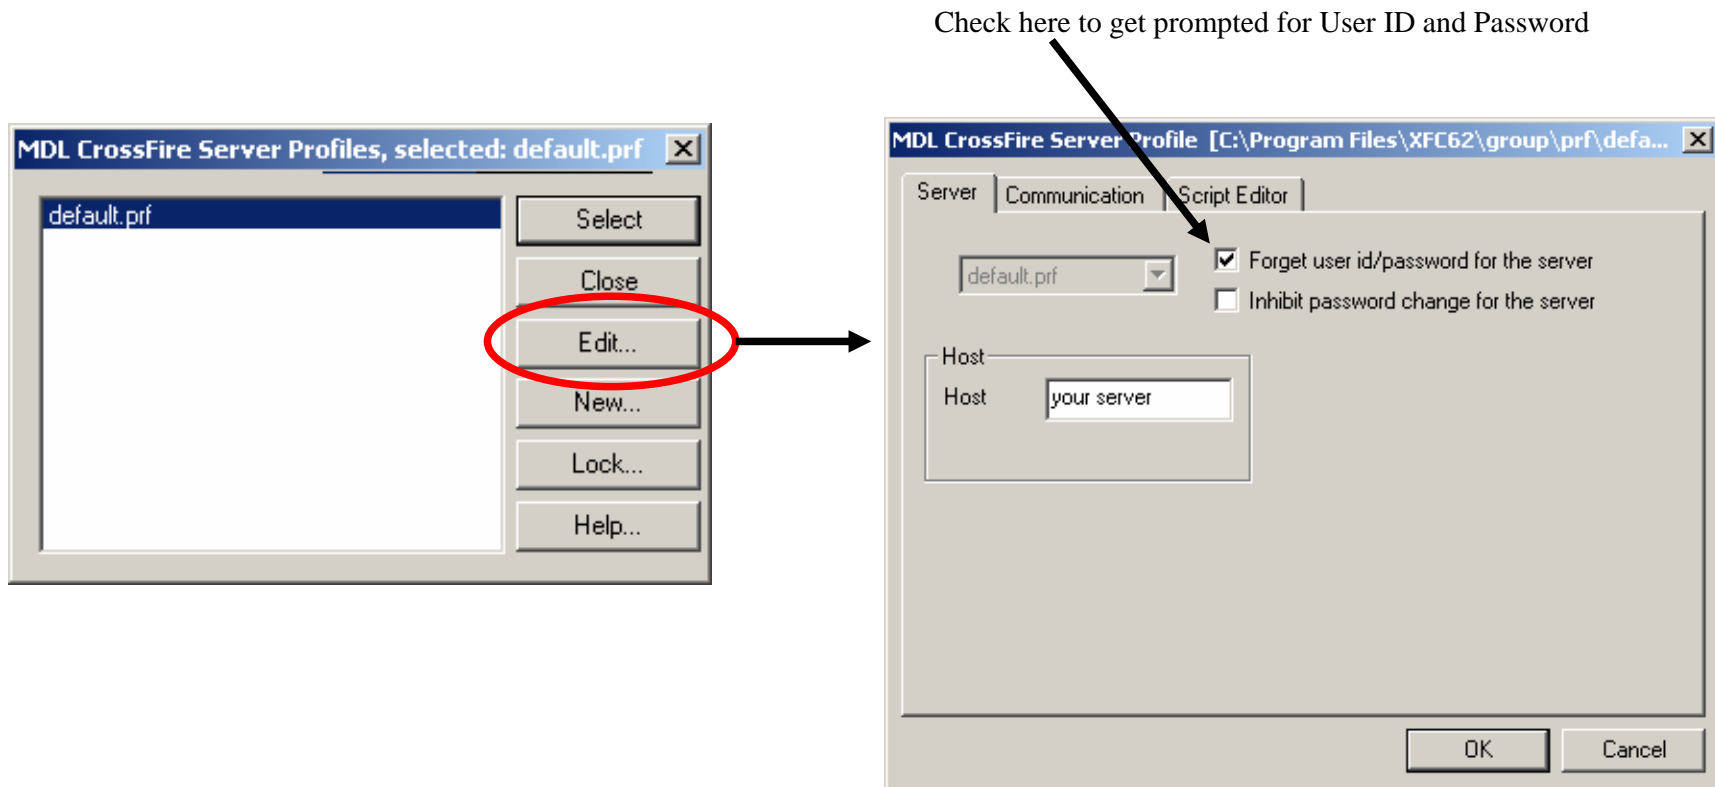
Check here to get prompted for User ID and Password

MDL CrossFire Server Profiles, selected: default.prf

default.prf

Select

Close

Edit...

New...

Lock...

Help...

MDL CrossFire Server Profile [C:\Program Files\XFC62\group\prf\defa...

Server

Communication

Script Editor

default.prf

Forget user id/password for the server

Inhibit password change for the server

Host

Host

your server

OK

Cancel